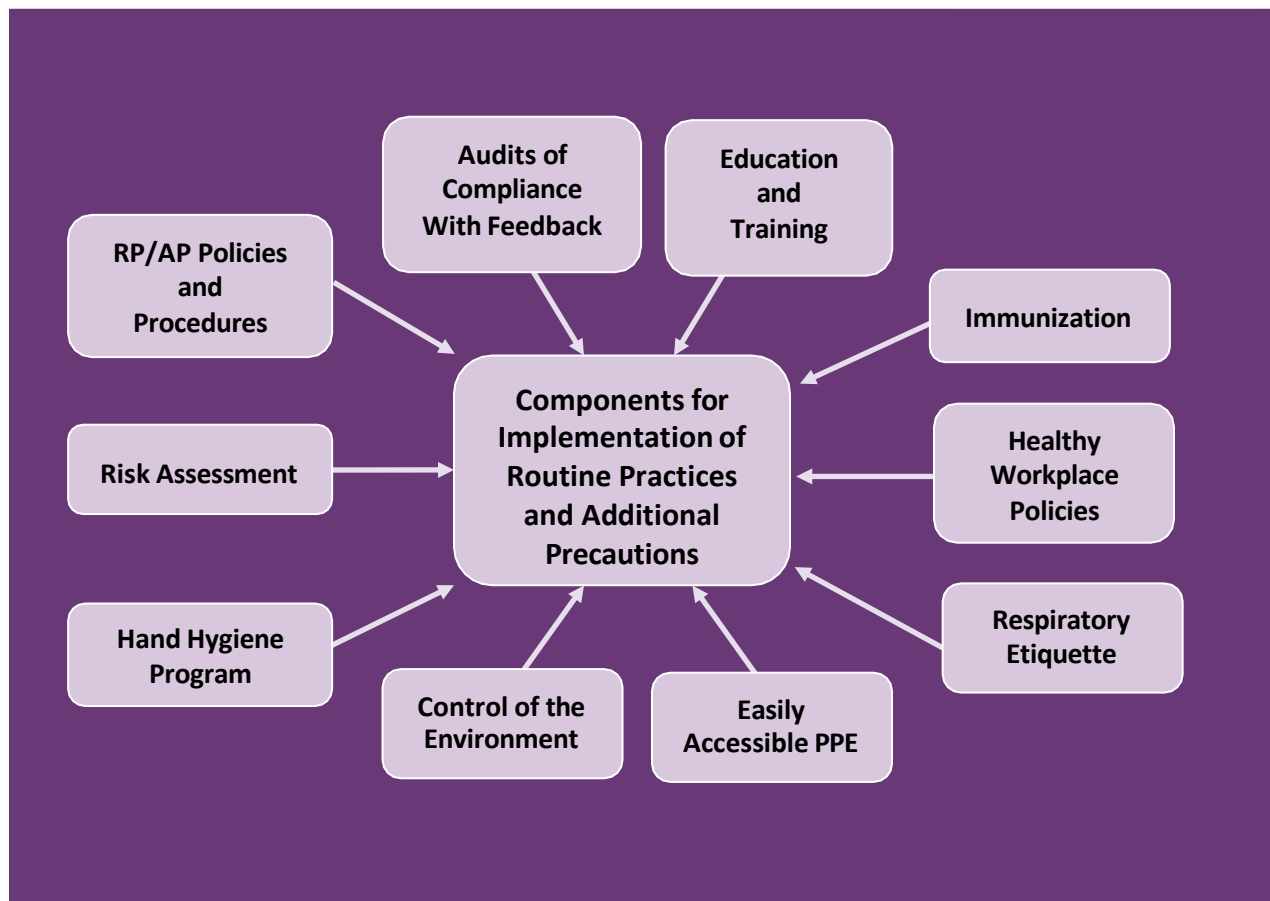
Audits of Compliance With Feedback

Education and Training

RP/AP Policies and Procedures

Immunization

Components for Implementation of Routine Practices and Additional Precautions

Risk Assessment

Healthy Workplace Policies

Hand Hygiene Program

Respiratory Etiquette

Control of the Environment

Easily Accessible PPE